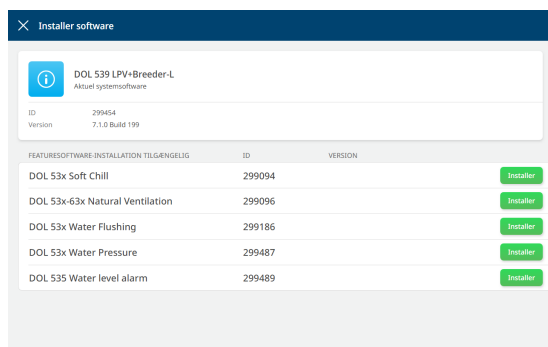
Installer software

DOL 539 LPV+Breeder-L
Aktuel systemsoftware

ID 299454
Version 7.1.0 Build 199

| FEATURESOFTWARE-INSTALLATION TILGÆNGELIG | ID | VERSION | |
|---|---|---|---|
| DOL 53x Soft Chill | 299094 | | Installer |
| DOL 53x-63x Natural Ventilation | 299096 | | Installer |
| DOL 53x Water Flushing | 299186 | | Installer |
| DOL 53x Water Pressure | 299487 | | Installer |
| DOL 535 Water level alarm | 299489 | | Installer |